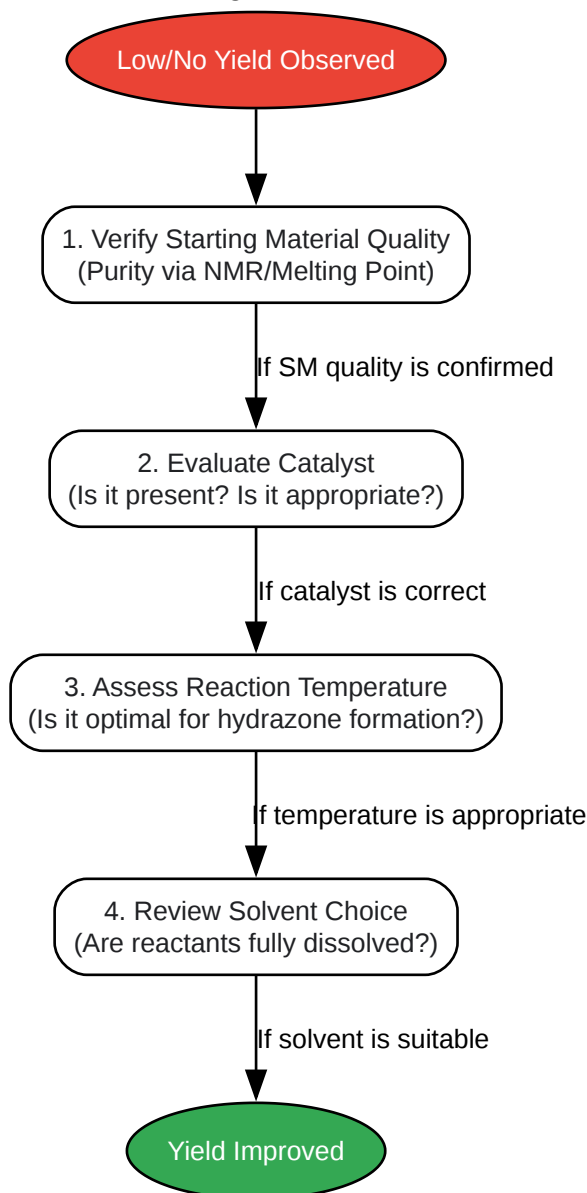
Low/No Yield Observed

1. Verify Starting Material Quality
(Purity via NMR/Melting Point)

If SM quality is confirmed

2. Evaluate Catalyst
(Is it present? Is it appropriate?)

If catalyst is correct

3. Assess Reaction Temperature
(Is it optimal for hydrazone formation?)

If temperature is appropriate

4. Review Solvent Choice
(Are reactants fully dissolved?)

If solvent is suitable

Yield Improved